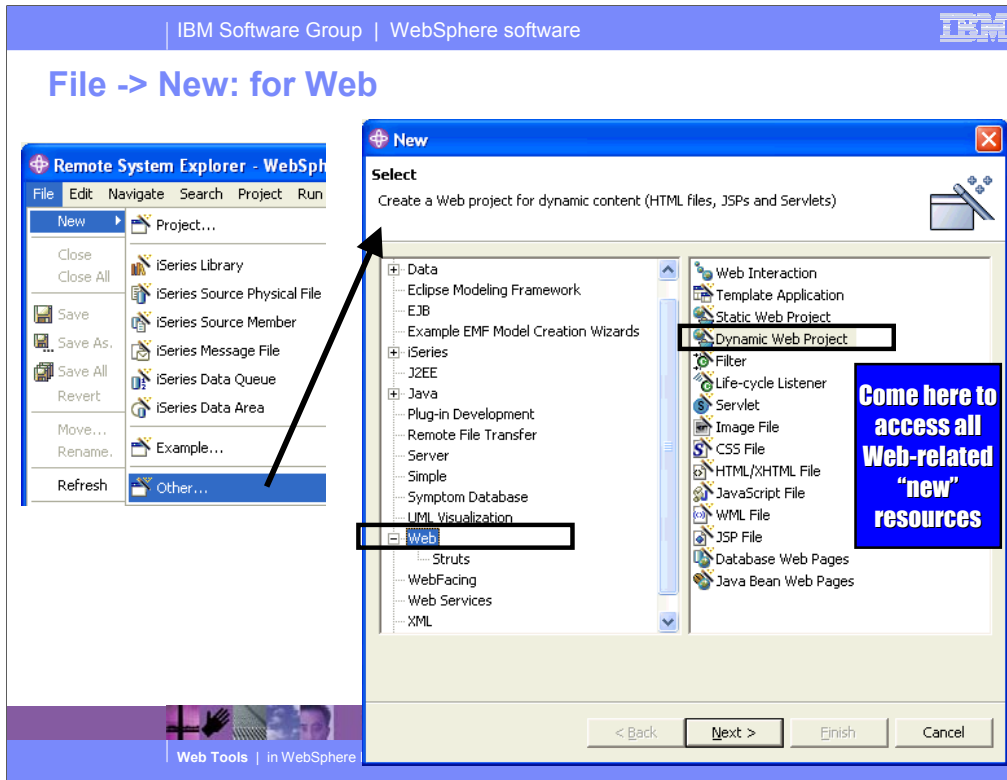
IBM Software Group | WebSphere software

IBM

File -> New: for Web

Remote System Explorer - WebSph

File Edit Navigate Search Project Run

New

Close
Close All

Save
Save As.
Save All
Revert

Move...
Rename.

Refresh

Project...

iSeries Library
iSeries Source Physical File
iSeries Source Member
iSeries Message File
iSeries Data Queue
iSeries Data Area

Example...

Other...

New

Select
Create a Web project for dynamic content (HTML files, JSPs and Servlets)

Data
Eclipse Modeling Framework
EJB
Example EMF Model Creation Wizards
iSeries
J2EE
Java
Plug-in Development
Remote File Transfer
Server
Simple
Symptom Database
UML Visualization
Web
Struts
WebFacing
Web Services
XML

Web Interaction
Template Application
Static Web Project
Dynamic Web Project
Filter
Life-cycle Listener
Servlet
Image File
CSS File
HTML/XHTML File
JavaScript File
WML File
JSP File
Database Web Pages
Java Bean Web Pages

Come here to access all Web-related "new" resources

< Back
Next >
Finish
Cancel

Web Tools | in WebSphere